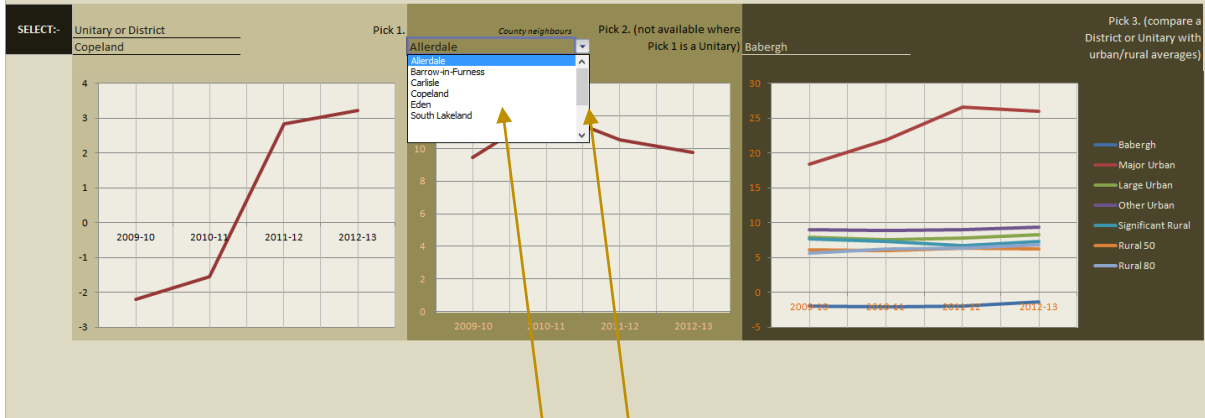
SELECT:- Unitary or District
Copeland

Pick 1.
County neighbours
Allerdale
Allerdale
Barrow-in-Furness
Carlisle
Copeland
Eden
South Lakeland

Pick 2. (not available where Pick 1 is a Unitary) Babergh

Pick 3. (compare a District or Unitary with urban/rural averages)

4
3
2
1
0
-1
-2
-3
2009-10
2010-11
2011-12
2012-13

10
8
6
4
2
0
2009-10
2010-11
2011-12
2012-13

30
25
20
15
10
5
0
-5
2009-10
2010-11
2011-12
2012-13

Babergh
Major Urban
Large Urban
Other Urban
Significant Rural
Rural 50
Rural 80